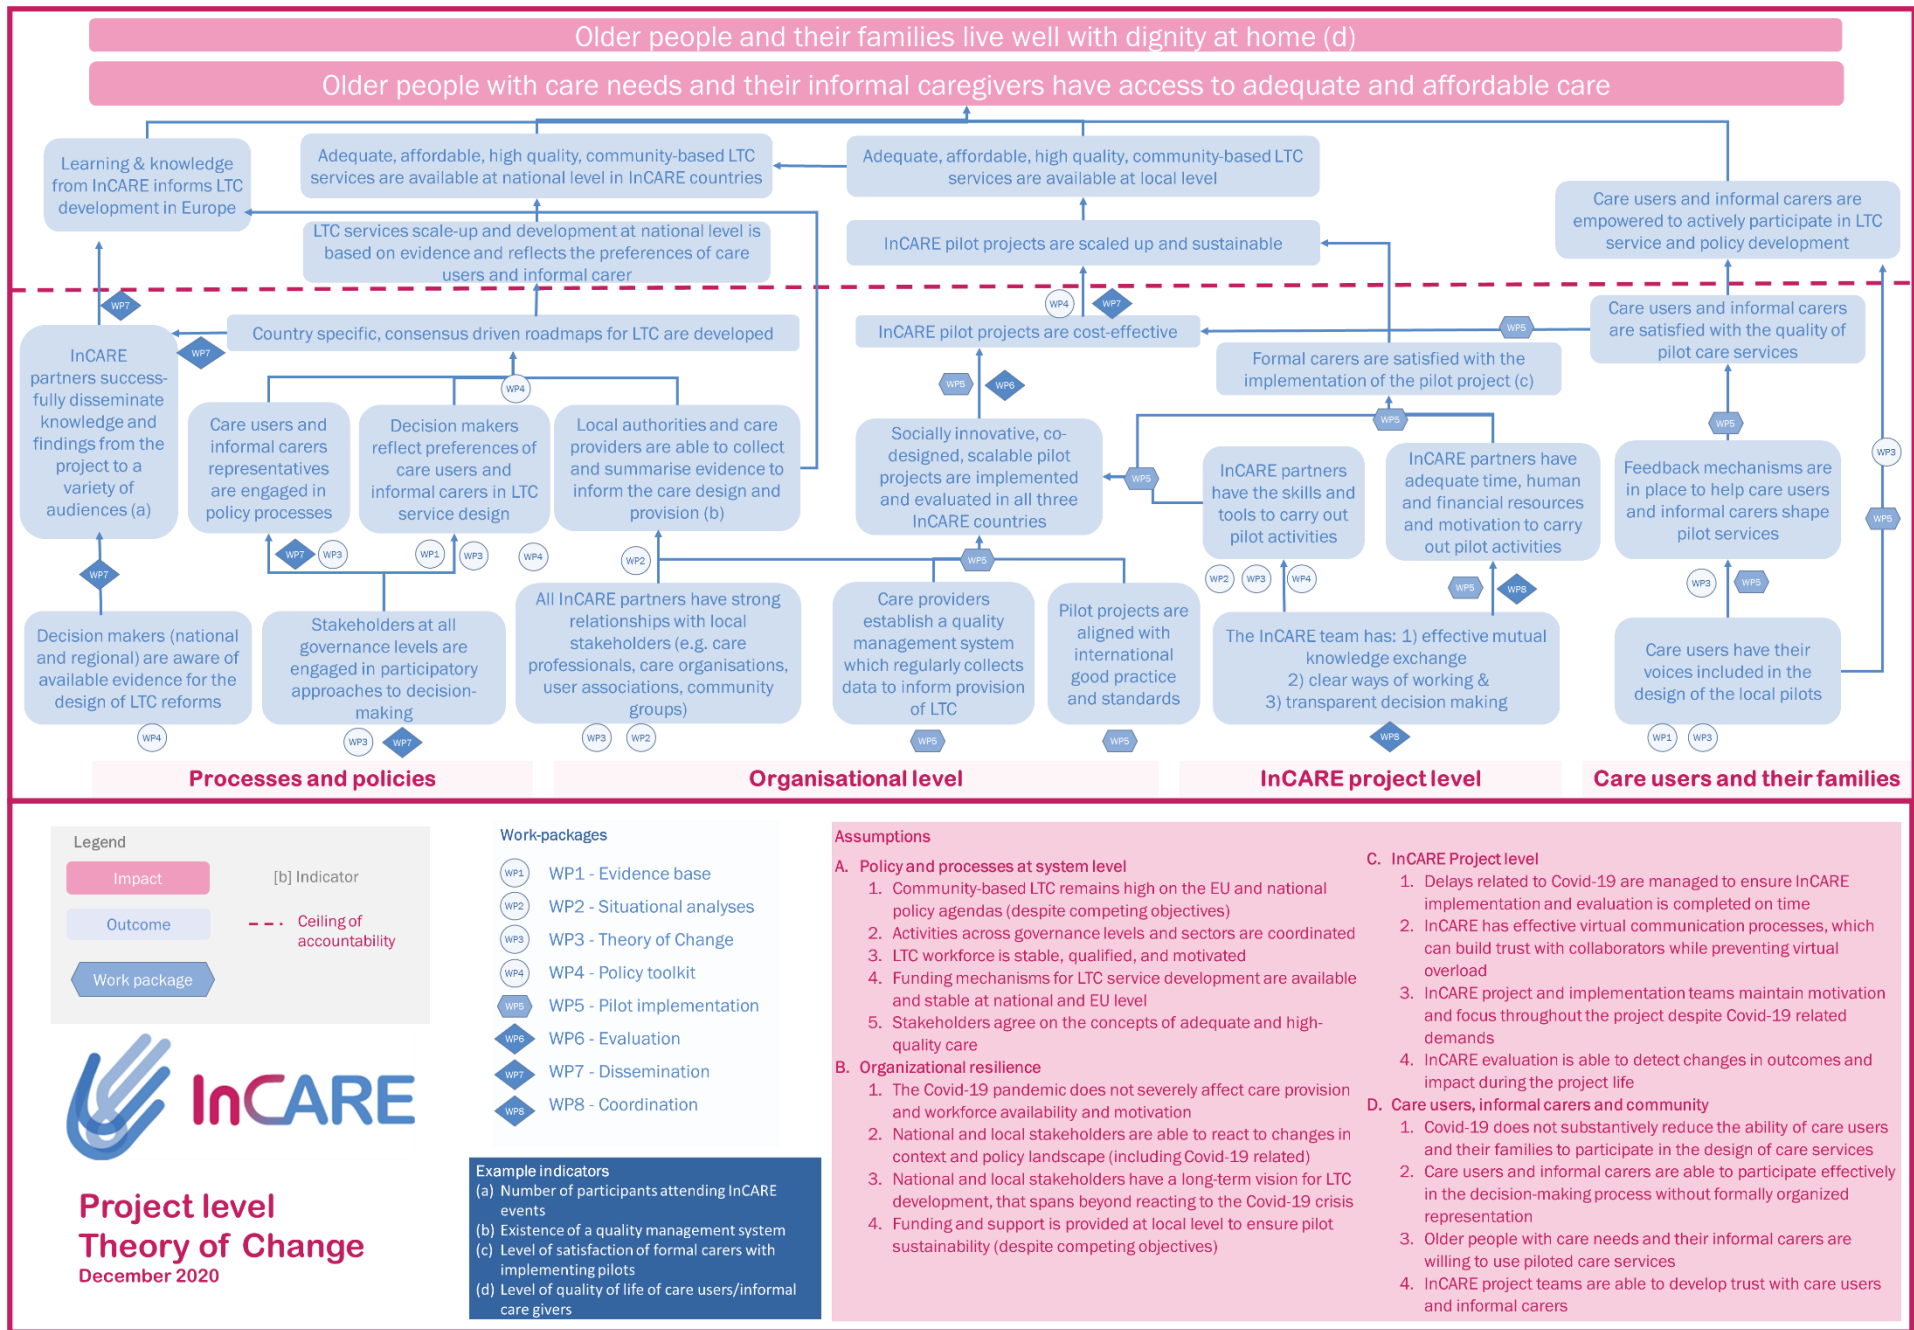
Older people and their families live well with dignity at home (d)

Older people with care needs and their informal caregivers have access to adequate and affordable care

Learning & knowledge from InCARE informs LTC development in Europe

Adequate, affordable, high quality, community-based LTC services are available at national level in InCARE countries

Adequate, affordable, high quality, community-based LTC services are available at local level

Care users and informal carers are empowered to actively participate in LTC service and policy development

LTC services scale-up and development at national level is based on evidence and reflects the preferences of care users and informal carer

InCARE pilot projects are scaled up and sustainable

WP7

WP4 WP7

Country specific, consensus driven roadmaps for LTC are developed

InCARE pilot projects are cost-effective

WP5

Care users and informal carers are satisfied with the quality of pilot care services

InCARE partners successfully disseminate knowledge and findings from the project to a variety of audiences (a)

WP7

WP4

Formal carers are satisfied with the implementation of the pilot project (c)

WP5 WP6

Care users and informal carers representatives are engaged in policy processes

Decision makers reflect preferences of care users and informal carers in LTC service design

Local authorities and care providers are able to collect and summarise evidence to inform the care design and provision (b)

Socially innovative, co-designed, scalable pilot projects are implemented and evaluated in all three InCARE countries

WP5

WP5

InCARE partners have the skills and tools to carry out pilot activities

InCARE partners have adequate time, human and financial resources and motivation to carry out pilot activities

WP5

Feedback mechanisms are in place to help care users and informal carers shape pilot services

WP3

WP5

WP7

WP7 WP3 WP1 WP3 WP4 WP2

WP5

WP2 WP3 WP4

WP5 WP8

WP3 WP5

Decision makers (national and regional) are aware of available evidence for the design of LTC reforms

Stakeholders at all governance levels are engaged in participatory approaches to decision-making

All InCARE partners have strong relationships with local stakeholders (e.g. care professionals, care organisations, user associations, community groups)

Care providers establish a quality management system which regularly collects data to inform provision of LTC

Pilot projects are aligned with international good practice and standards

The InCARE team has: 1) effective mutual knowledge exchange
2) clear ways of working &
3) transparent decision making

Care users have their voices included in the design of the local pilots

WP4 WP3 WP7 WP3 WP2 WP5 WP5 WP8 WP1 WP3

Processes and policies

Organisational level

InCARE project level

Care users and their families

Legend
Impact
[b] Indicator
Outcome
Ceiling of accountability
Work package

Work-packages
WP1 - Evidence base
WP2 - Situational analyses
WP3 - Theory of Change
WP4 - Policy toolkit
WP5 - Pilot implementation
WP6 - Evaluation
WP7 - Dissemination
WP8 - Coordination

InCARE

Project level Theory of Change
December 2020

Example indicators
(a) Number of participants attending InCARE events
(b) Existence of a quality management system
(c) Level of satisfaction of formal carers with implementing pilots
(d) Level of quality of life of care users/informal care givers

Assumptions
A. Policy and processes at system level
1. Community-based LTC remains high on the EU and national policy agendas (despite competing objectives)
2. Activities across governance levels and sectors are coordinated
3. LTC workforce is stable, qualified, and motivated
4. Funding mechanisms for LTC service development are available and stable at national and EU level
5. Stakeholders agree on the concepts of adequate and high-quality care
B. Organizational resilience
1. The Covid-19 pandemic does not severely affect care provision and workforce availability and motivation
2. National and local stakeholders are able to react to changes in context and policy landscape (including Covid-19 related)
3. National and local stakeholders have a long-term vision for LTC development, that spans beyond reacting to the Covid-19 crisis
4. Funding and support is provided at local level to ensure pilot sustainability (despite competing objectives)

C. InCARE Project level
1. Delays related to Covid-19 are managed to ensure InCARE implementation and evaluation is completed on time
2. InCARE has effective virtual communication processes, which can build trust with collaborators while preventing virtual overload
3. InCARE project and implementation teams maintain motivation and focus throughout the project despite Covid-19 related demands
4. InCARE evaluation is able to detect changes in outcomes and impact during the project life
D. Care users, informal carers and community
1. Covid-19 does not substantively reduce the ability of care users and their families to participate in the design of care services
2. Care users and informal carers are able to participate effectively in the decision-making process without formally organized representation
3. Older people with care needs and their informal carers are willing to use piloted care services
4. InCARE project teams are able to develop trust with care users and informal carers